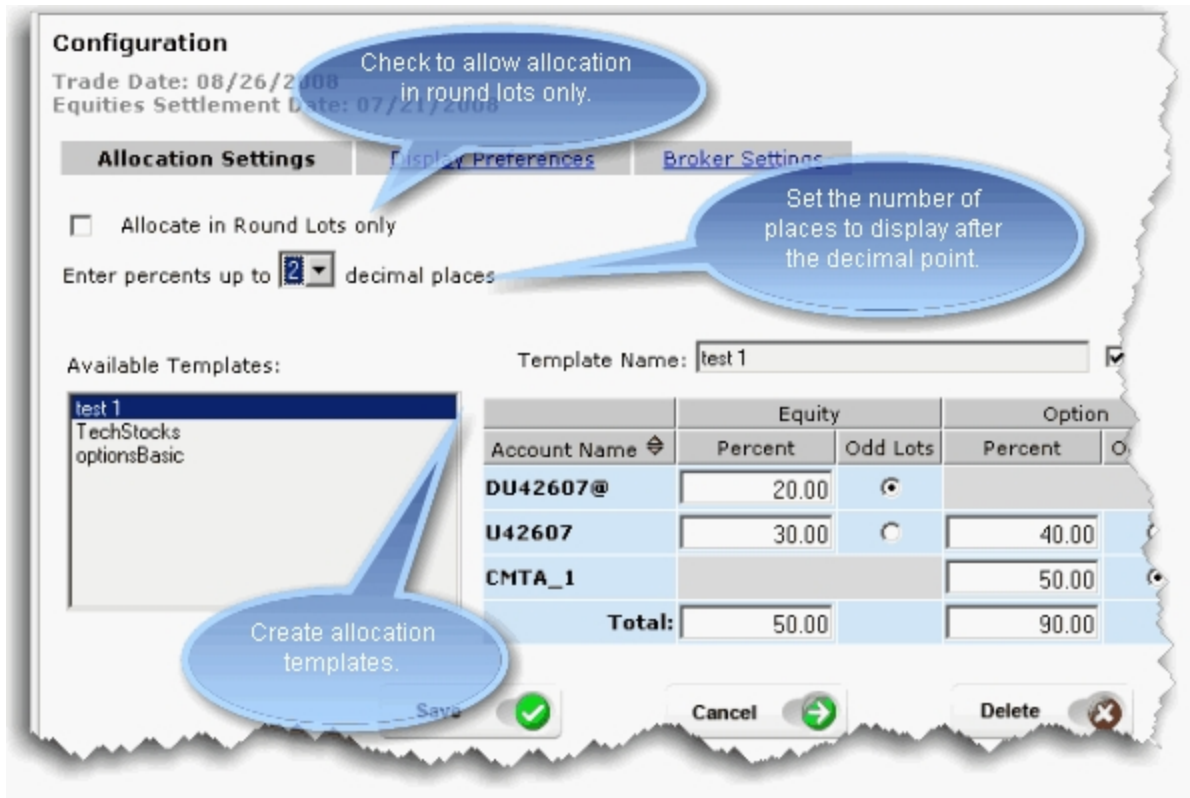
Configuration

Trade Date: 08/26/2008
Equities Settlement Date: 07/21/2008

Check to allow allocation in round lots only.

Allocation Settings | Display Preferences | Broker Settings

Set the number of places to display after the decimal point.

Allocate in Round Lots only

Enter percents up to 2 decimal places

Available Templates:

test 1
TechStocks
optionsBasic

Template Name: test 1

| | Equity | | Option | |
|---|---|---|---|---|
| Account Name | Percent | Odd Lots | Percent | O |
| DU42607@ | 20.00 | | | |
| U42607 | 30.00 | | 40.00 | |
| CMTA_1 | | | 50.00 | |
| Total: | 50.00 | | 90.00 | |

Create allocation templates.

Save

Cancel

Delete